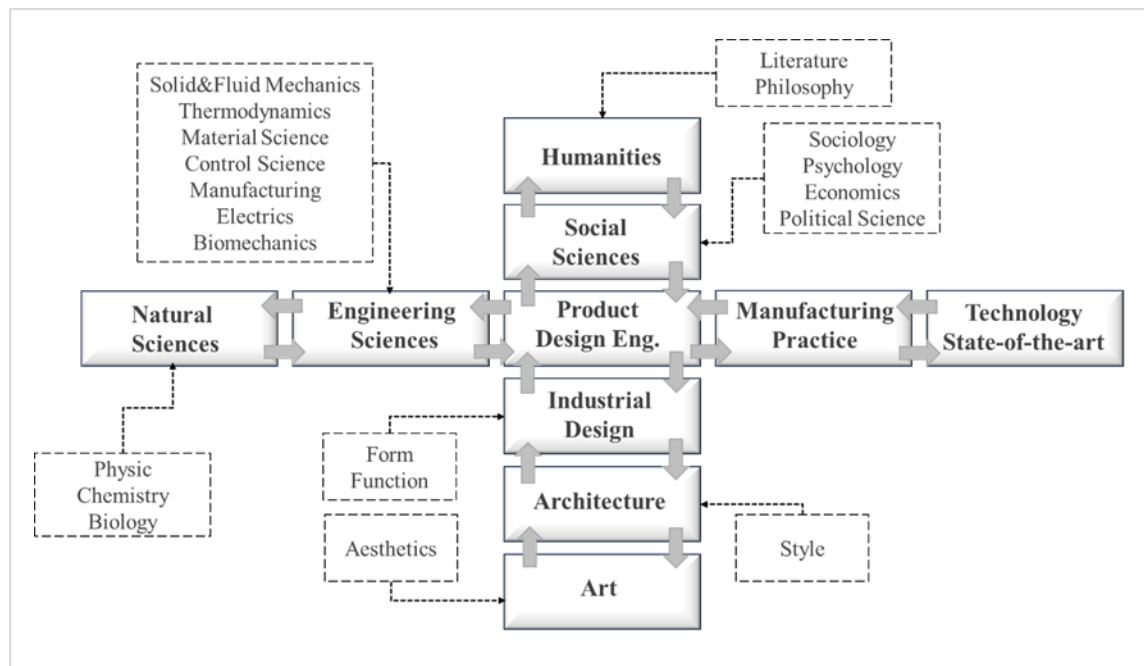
Literature
Philosophy

Solid&Fluid Mechanics
Thermodynamics
Material Science
Control Science
Manufacturing
Electrics
Biomechanics

Humanities

Sociology
Psychology
Economics
Political Science

Social Sciences

Natural Sciences

Engineering Sciences

Product Design Eng.

Manufacturing Practice

Technology State-of-the-art

Industrial Design

Form
Function

Physic
Chemistry
Biology

Architecture

Aesthetics

Style

Art